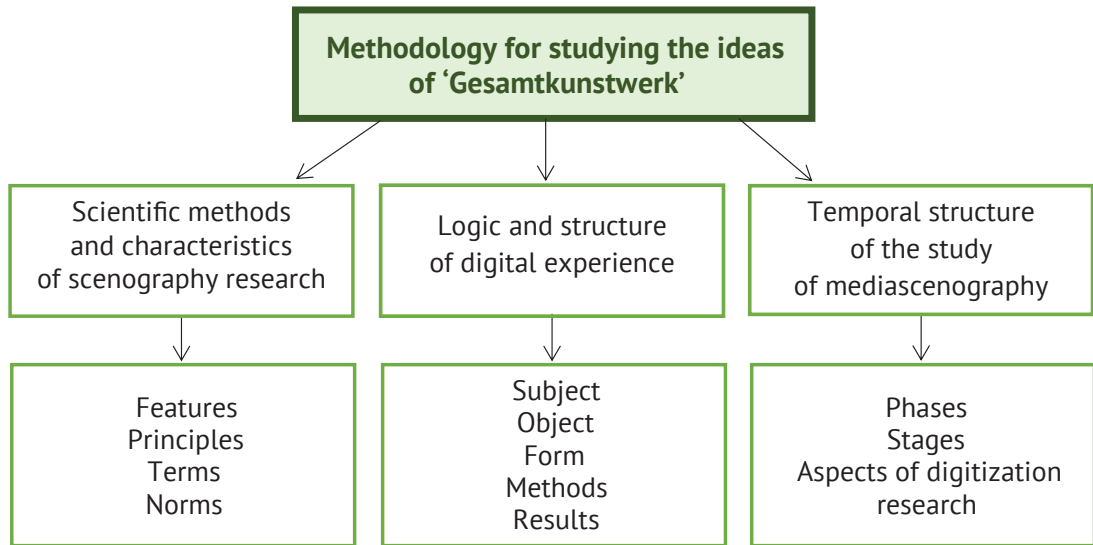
Methodology for studying the ideas of ‘Gesamtkunstwerk’

Scientific methods and characteristics of scenography research

Logic and structure of digital experience

Temporal structure of the study of mediascenography

Features
Principles
Terms
Norms

Subject
Object
Form
Methods
Results

Phases
Stages
Aspects of digitization research